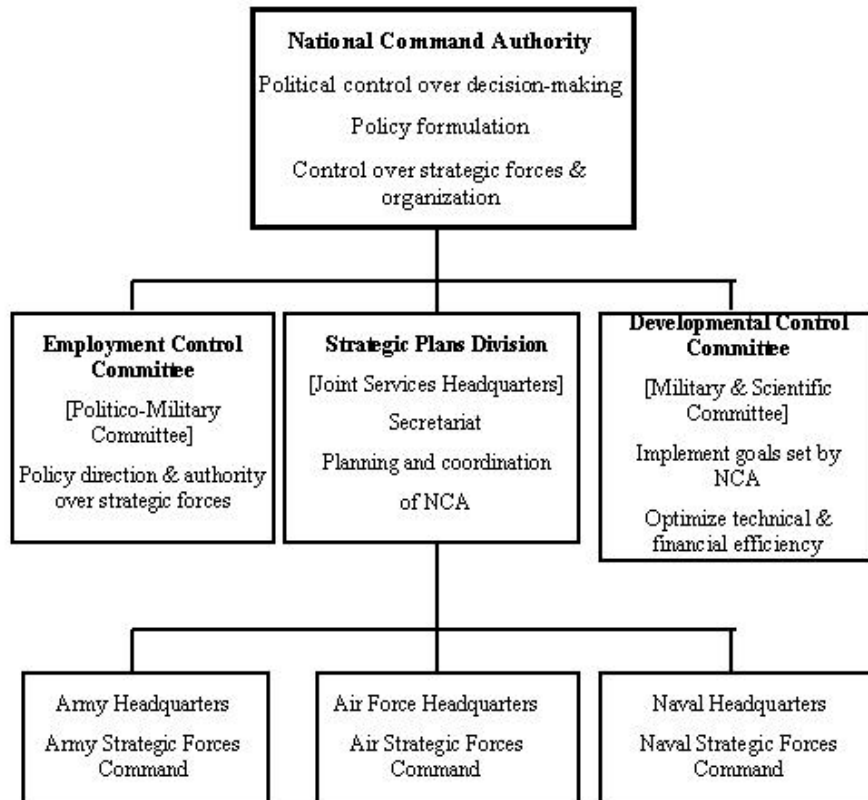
National Command Authority
Political control over decision-making
Policy formulation
Control over strategic forces & organization

Employment Control Committee
[Politico-Military Committee]
Policy direction & authority over strategic forces

Strategic Plans Division
[Joint Services Headquarters]
Secretariat
Planning and coordination of NCA

Developmental Control Committee
[Military & Scientific Committee]
Implement goals set by NCA
Optimize technical & financial efficiency

Army Headquarters
Army Strategic Forces Command

Air Force Headquarters
Air Strategic Forces Command

Naval Headquarters
Naval Strategic Forces Command